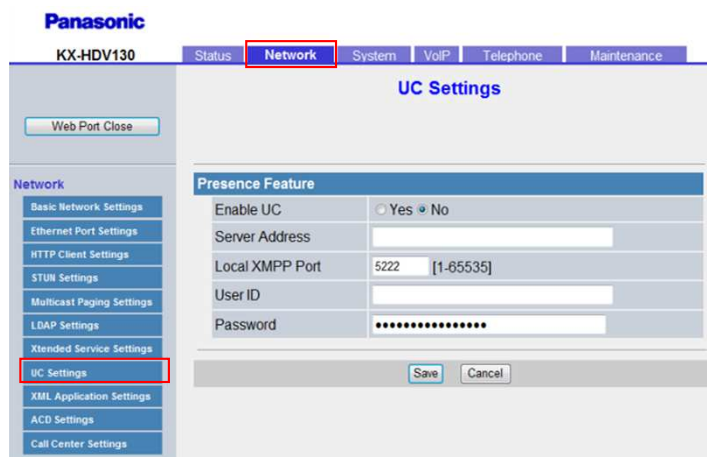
Panasonic

KX-HDV130

Status | Network | System | VoIP | Telephone | Maintenance

Web Port Close

UC Settings

Network

Basic Network Settings
Ethernet Port Settings
HTTP Client Settings
STUN Settings
Multicast Paging Settings
LDAP Settings
Xtended Service Settings
UC Settings
XML Application Settings
ACD Settings
Call Center Settings

Presence Feature

| | |
|---|---|
| Enable UC | Yes No |
| Server Address | |
| Local XMPP Port | 5222 [1-65535] |
| User ID | |
| Password | •••••••••••••••• |

Save Cancel